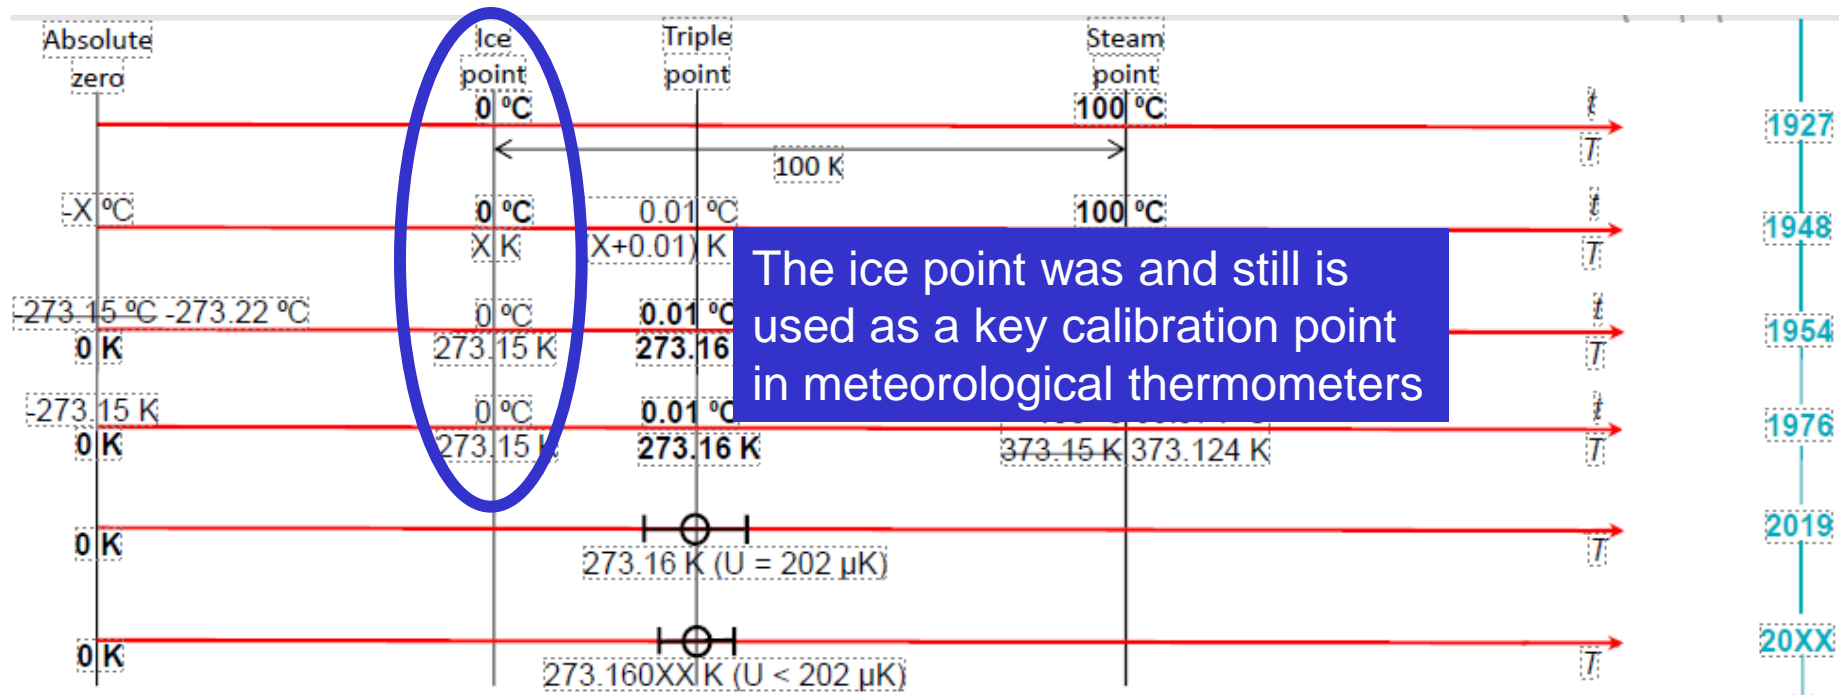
Absolute zero

Ice point

Triple point

Steam point

0 °C

100 °C

$t$

$T$

1927

100 K

-X °C

0 °C

X K

0.01 °C

(X+0.01) K

100 °C

$t$

$T$

1948

The ice point was and still is used as a key calibration point in meteorological thermometers

-273.15 °C -273.22 °C

0 K

0 °C

273.15 K

0.01 °C

273.16

$t$

$T$

1954

-273.15 K

0 K

0 °C

273.15 K

0.01 °C

273.16 K

373.15 K 373.124 K

$t$

$T$

1976

0 K

273.16 K (U = 202 μK)

$T$

2019

0 K

273.160XX K (U < 202 μK)

$T$

20XX